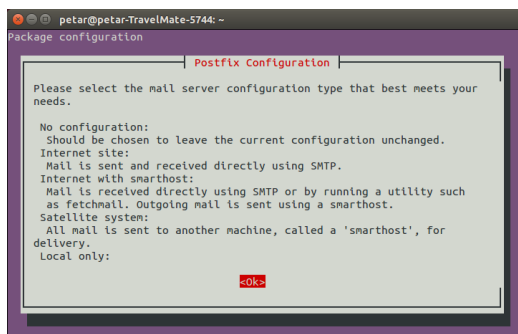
petar@petar-TravelMate-5744: ~

Package configuration

Postfix Configuration

Please select the mail server configuration type that best meets your needs.

No configuration:
Should be chosen to leave the current configuration unchanged.
Internet site:
Mail is sent and received directly using SMTP.
Internet with smarthost:
Mail is received directly using SMTP or by running a utility such as fetchmail. Outgoing mail is sent using a smarthost.
Satellite system:
All mail is sent to another machine, called a 'smarthost', for delivery.
Local only:

<Ok>